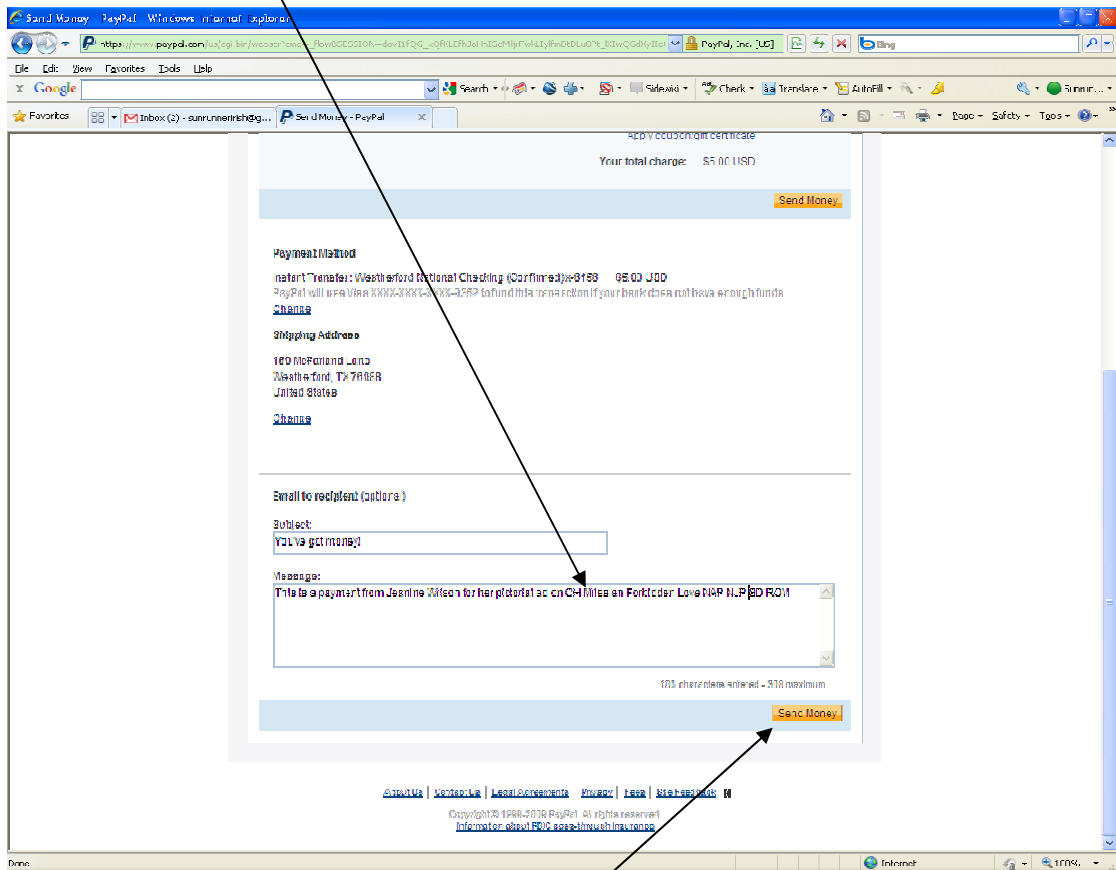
Send Money - PayPal - Windows Internet Explorer

https://www.paypal.com/us/cgi-bin/webscr?cmd=_flow&SESSION=dov1tFQG_sQfkLEFhJoHnIGcMljrFwkLIyfhnDtDLu0^t_lKIwQGdXyIIsi

PayPal, Inc. [US]

Bing

File Edit View Favorites Tools Help

Google

Search · Sidewiki · Check · Translate · AutoFill ·

sunrunner ·

Favorites

Inbox (2) - sunrunnerirish@g...

Send Money - PayPal

Page · Safety · Tools ·

Apply coupon/gift certificate

Your total charge: $5.00 USD

Send Money

Payment Method

Instant Transfer: Weatherford National Checking (Confirmed) x-8168 $5.00 USD

PayPal will use Visa XXXX-XXXX-XXXX-9262 to fund this transaction if your bank does not have enough funds

Change

Shipping Address

160 McFarland Lane
Weatherford, TX 76088
United States

Change

Email to recipient (optional)

Subject:

You've got money!

Message:

This is a payment from Jeanine Wilson for her pictorial ad on CH Miles on Forkloder Love NAP NJP SD ROM

101 characters entered - 310 maximum

Send Money

About Us | Contact Us | Legal Agreements | Privacy | Fees | Site Feedback

Copyright © 1999-2009 PayPal. All rights reserved.
Information about FDIC pass-through insurance

Done

Internet

100%